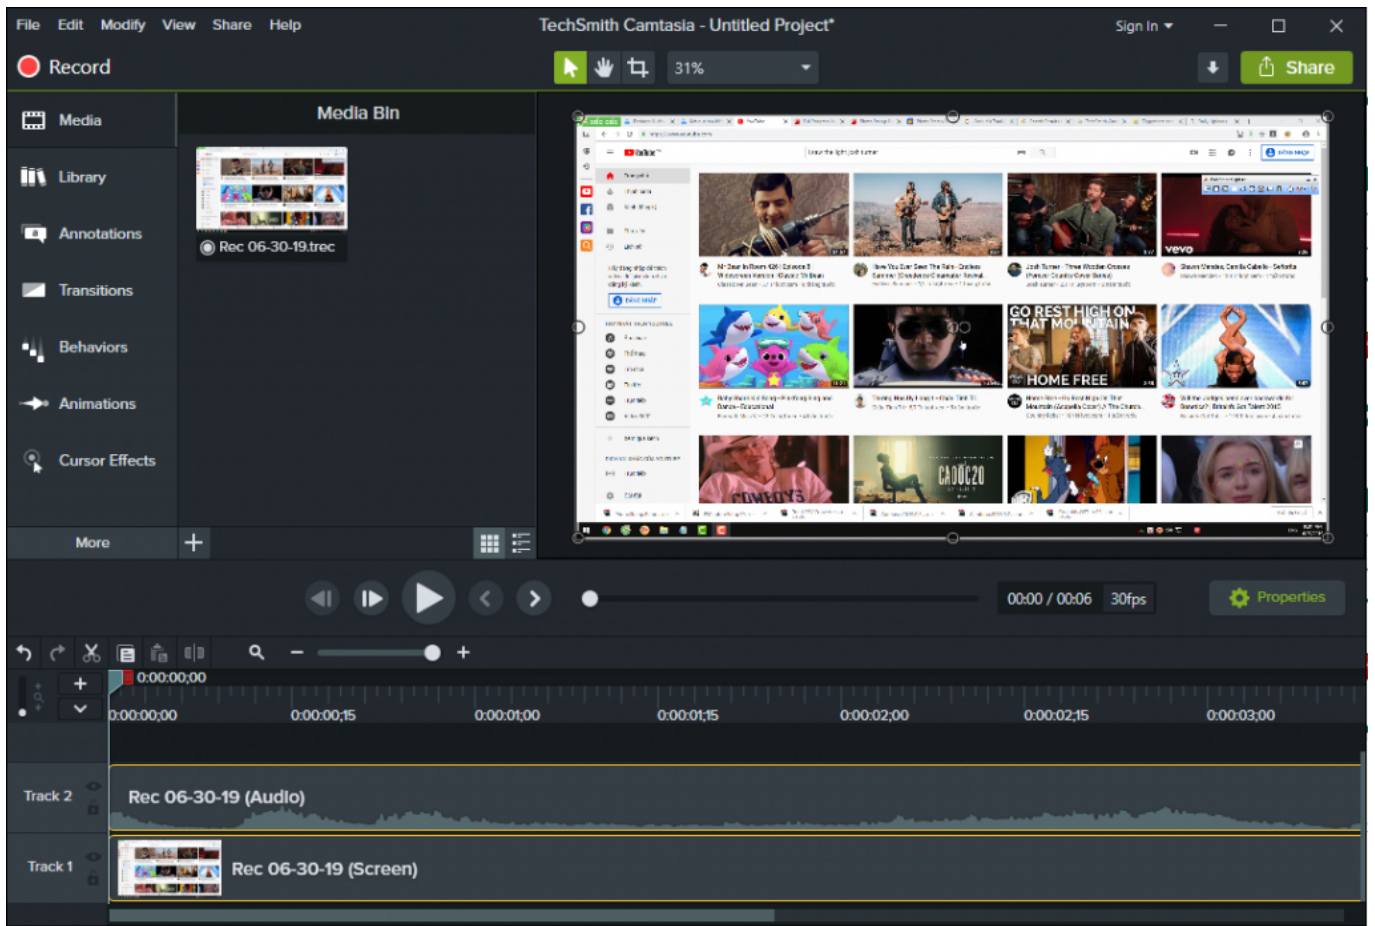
File Edit Modify View Share Help
TechSmith Camtasia - Untitled Project*
Sign In
Record
31%
Share
Media
Library
Annotations
Transitions
Behaviors
Animations
Cursor Effects
More
Media Bin
Rec 06-30-19.trec
GO REST HIGH ON THAT MOUNTAIN
HOME FREE
vevo
00:00 / 00:06 30fps
Properties
0:00:00;00
0:00:00;00
0:00:00;15
0:00:01;00
0:00:01;15
0:00:02;00
0:00:02;15
0:00:03;00
Track 2
Rec 06-30-19 (Audio)
Track 1
Rec 06-30-19 (Screen)